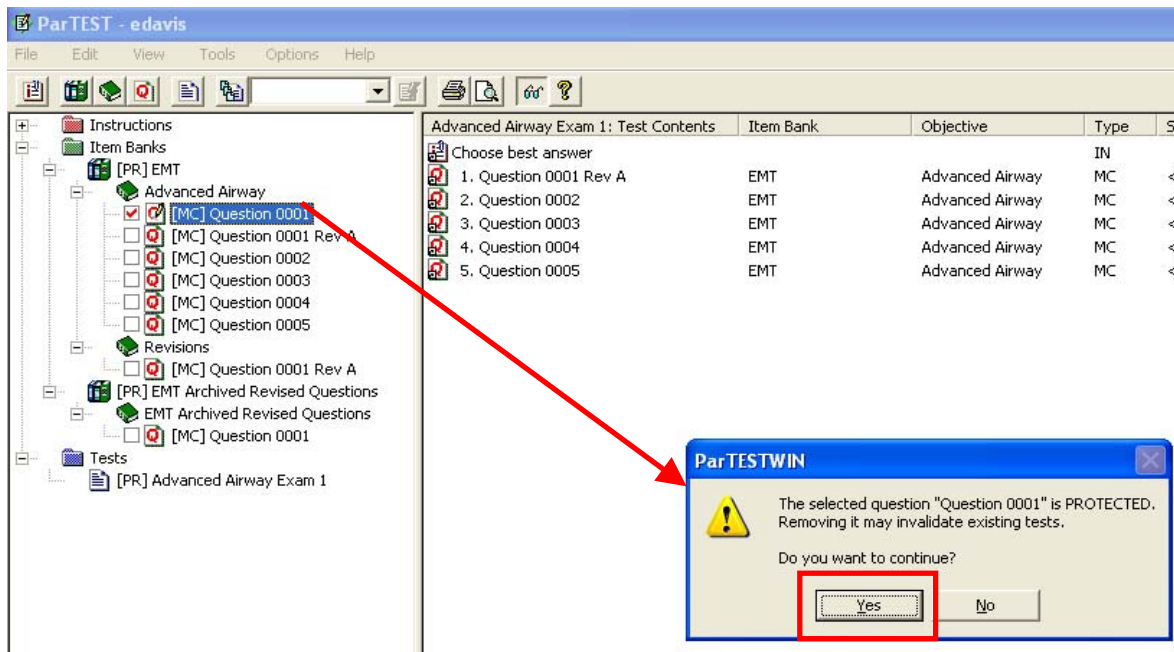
ParTEST - edavis

File Edit View Tools Options Help

Instructions
Item Banks
[PR] EMT
Advanced Airway
[MC] Question 0001
[MC] Question 0001 Rev A
[MC] Question 0002
[MC] Question 0003
[MC] Question 0004
[MC] Question 0005
Revisions
[MC] Question 0001 Rev A
[PR] EMT Archived Revised Questions
EMT Archived Revised Questions
[MC] Question 0001
Tests
[PR] Advanced Airway Exam 1

| Advanced Airway Exam 1: Test Contents | Item Bank | Objective | Type | S |
|---|---|---|---|---|
| Choose best answer | | | IN | |
| 1. Question 0001 Rev A | EMT | Advanced Airway | MC | < |
| 2. Question 0002 | EMT | Advanced Airway | MC | < |
| 3. Question 0003 | EMT | Advanced Airway | MC | < |
| 4. Question 0004 | EMT | Advanced Airway | MC | < |
| 5. Question 0005 | EMT | Advanced Airway | MC | < |

ParTESTWIN

The selected question "Question 0001" is PROTECTED. Removing it may invalidate existing tests.

Do you want to continue?

Yes No